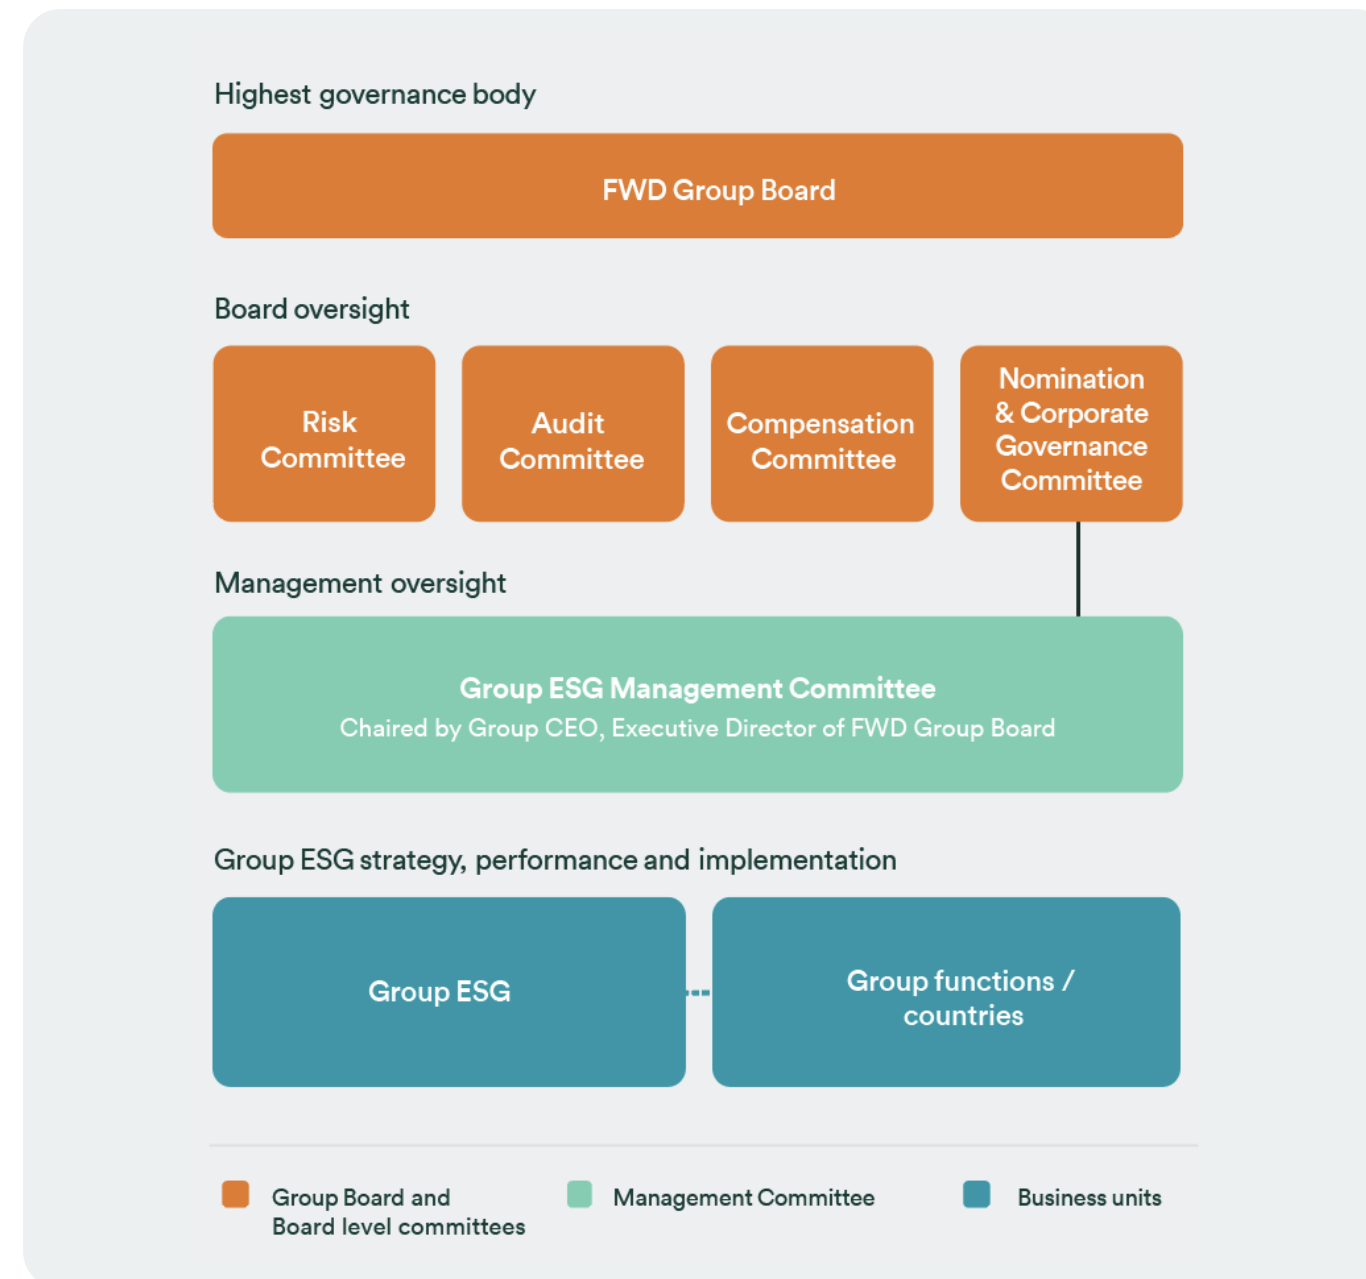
Highest governance body

FWD Group Board

Board oversight

Risk Committee

Audit Committee

Compensation Committee

Nomination & Corporate Governance Committee

Management oversight

Group ESG Management Committee
Chaired by Group CEO, Executive Director of FWD Group Board

Group ESG strategy, performance and implementation

Group ESG

Group functions / countries

Group Board and Board level committees

Management Committee

Business units